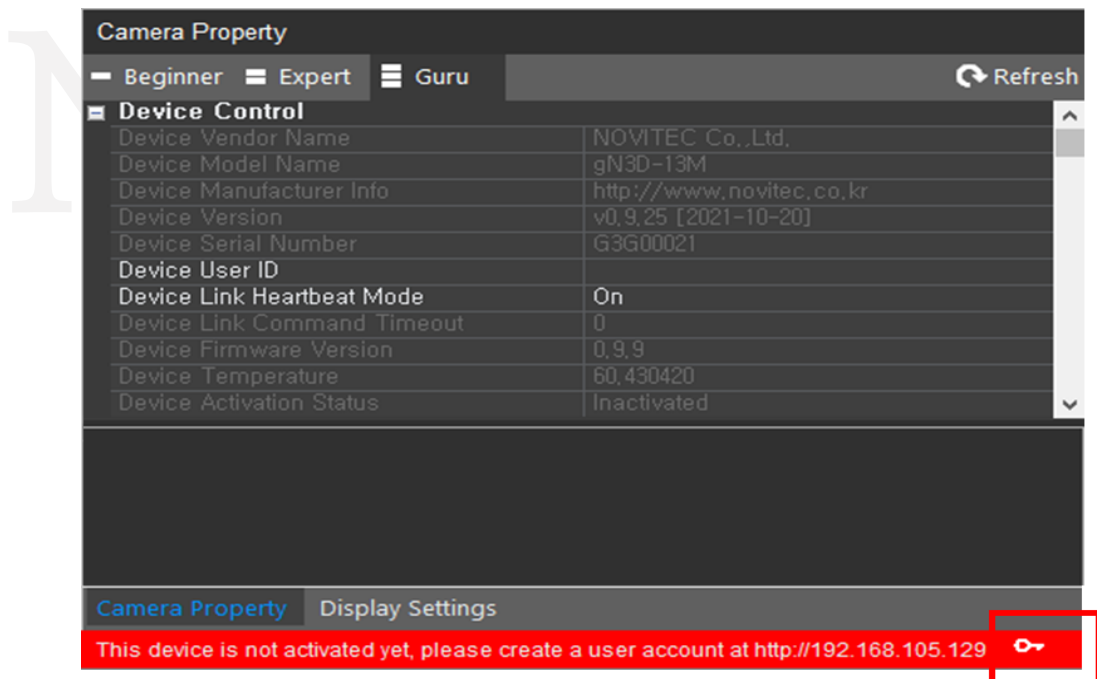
Camera Property

Beginner Expert Guru Refresh

Device Control

| | |
|---|---|
| Device Vendor Name | NOVITEC Co.,Ltd. |
| Device Model Name | gN3D-13M |
| Device Manufacturer Info | http://www.novitec.co.kr |
| Device Version | v0.9.25 [2021-10-20] |
| Device Serial Number | G3G00021 |
| Device User ID | |
| Device Link Heartbeat Mode | On |
| Device Link Command Timeout | 0 |
| Device Firmware Version | 0.9.9 |
| Device Temperature | 60.430420 |
| Device Activation Status | Inactivated |

Camera Property Display Settings

This device is not activated yet, please create a user account at http://192.168.105.129